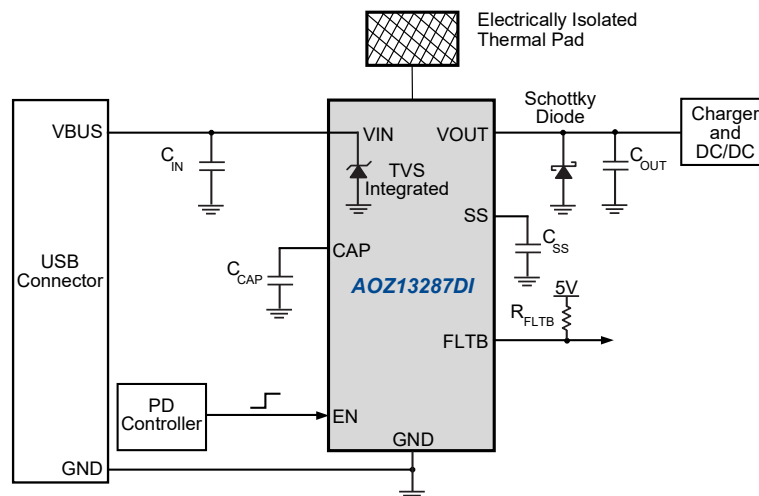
Electrically Isolated Thermal Pad

Schottky Diode

Charger and DC/DC

VBUS

$C_{IN}$

VIN

VOUT

$C_{OUT}$

TVS Integrated

SS

$C_{SS}$

USB Connector

CAP

$C_{CAP}$

AOZ13287DI

5V

$R_{FLTB}$

FLTB

PD Controller

EN

GND

GND